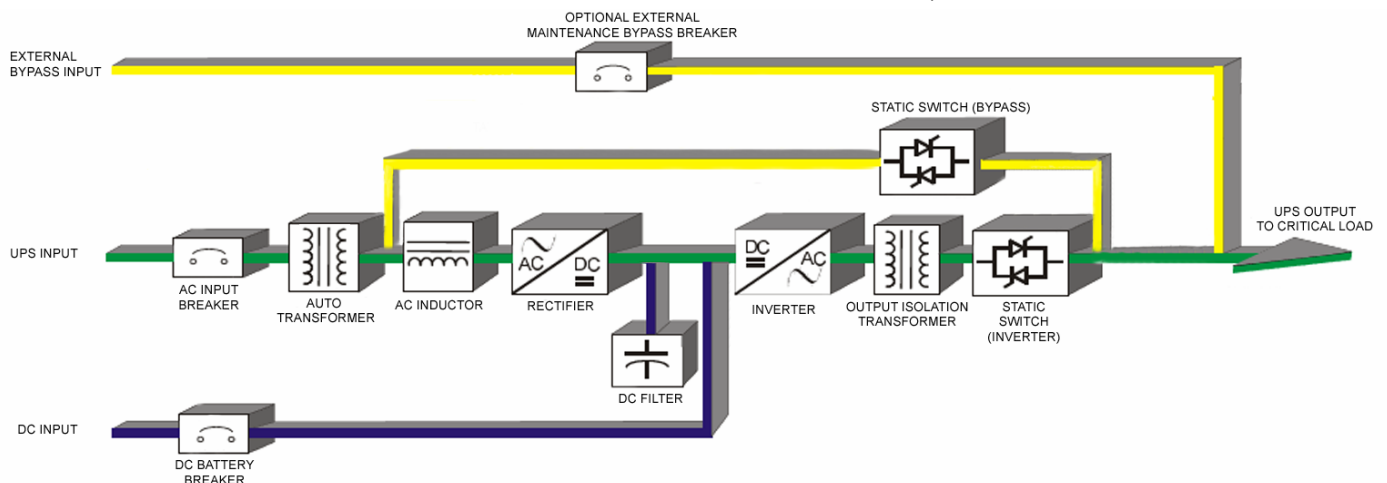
OPTIONAL EXTERNAL
MAINTENANCE BYPASS BREAKER

EXTERNAL
BYPASS INPUT

STATIC SWITCH (BYPASS)

UPS OUTPUT
TO CRITICAL LOAD

UPS INPUT

AC
DC

DC
AC

AC INPUT
BREAKER

AUTO
TRANSFORMER

AC INDUCTOR

RECTIFIER

INVERTER

OUTPUT ISOLATION
TRANSFORMER

STATIC
SWITCH
(INVERTER)

DC FILTER

DC INPUT

DC BATTERY
BREAKER